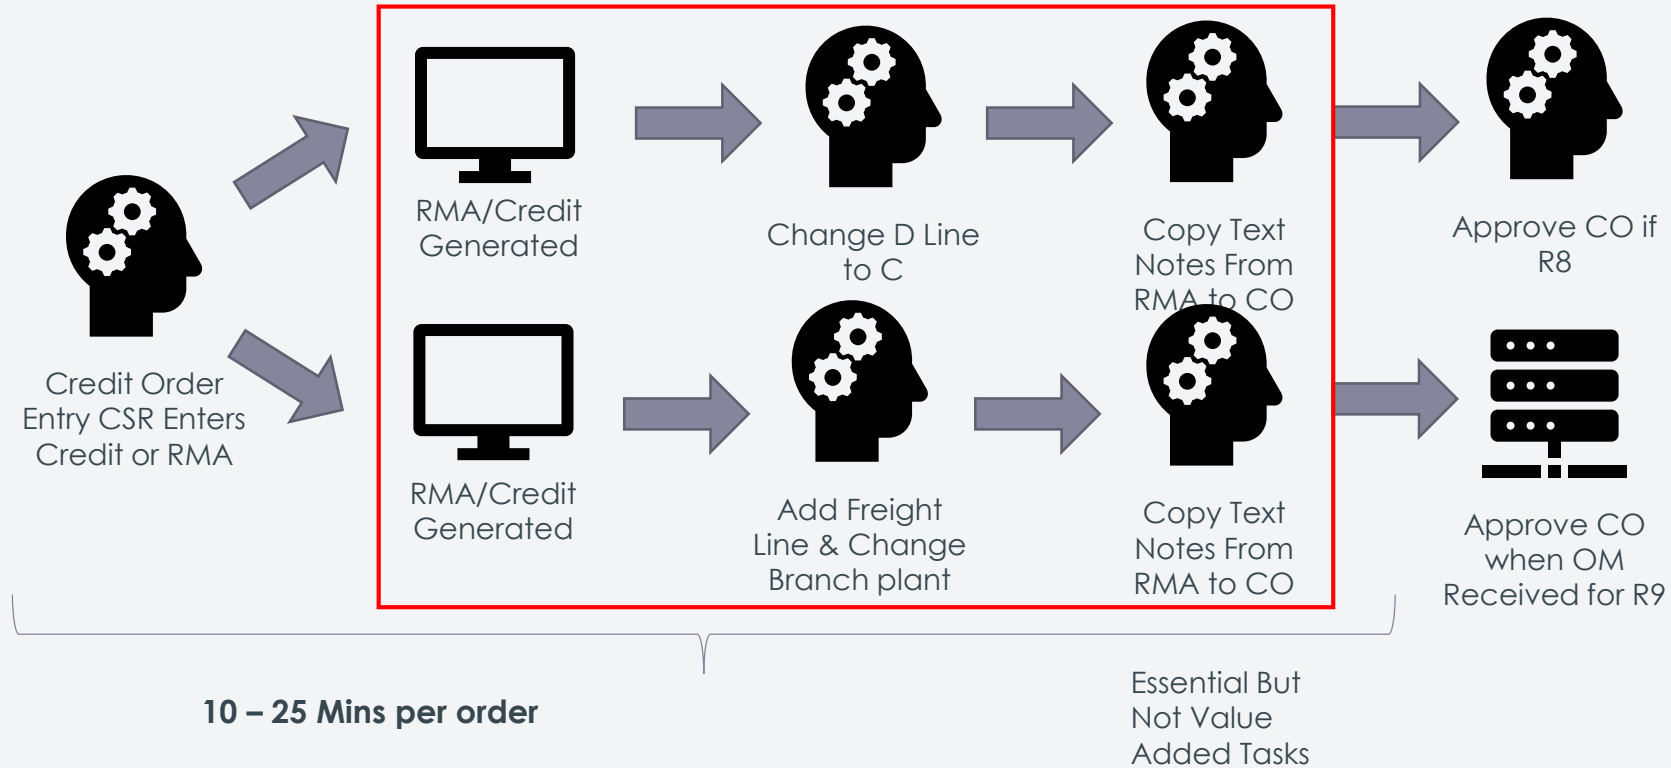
Credit Order Entry CSR Enters Credit or RMA

RMA/Credit Generated

Change D Line to C

Copy Text Notes From RMA to CO

Approve CO if R8

RMA/Credit Generated

Add Freight Line & Change Branch plant

Copy Text Notes From RMA to CO

Approve CO when OM Received for R9

10 – 25 Mins per order

Essential But Not Value Added Tasks